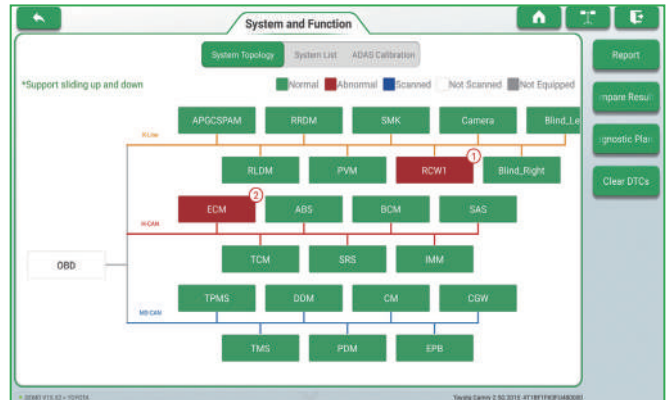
System and Function

System Topology | System List | ADAS Calibration

*Support sliding up and down

Normal | Abnormal | Scanned | Not Scanned | Not Equipped

Report
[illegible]mpare Resul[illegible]
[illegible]gnostic Plan
Clear DTCs

K-Line

APGCSPAM
RRDM
SMK
Camera
Blind_Le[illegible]

RLDM
PVM
RCW1
Blind_Right

1

H-CAN

2

ECM
ABS
BCM
SAS

TCM
SRS
IMM

OBD

MS-CAN

TPMS
DDM
CM
CGW

TMS
PDM
EPB

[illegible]
Toyota Camry 2.5G 2015 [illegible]